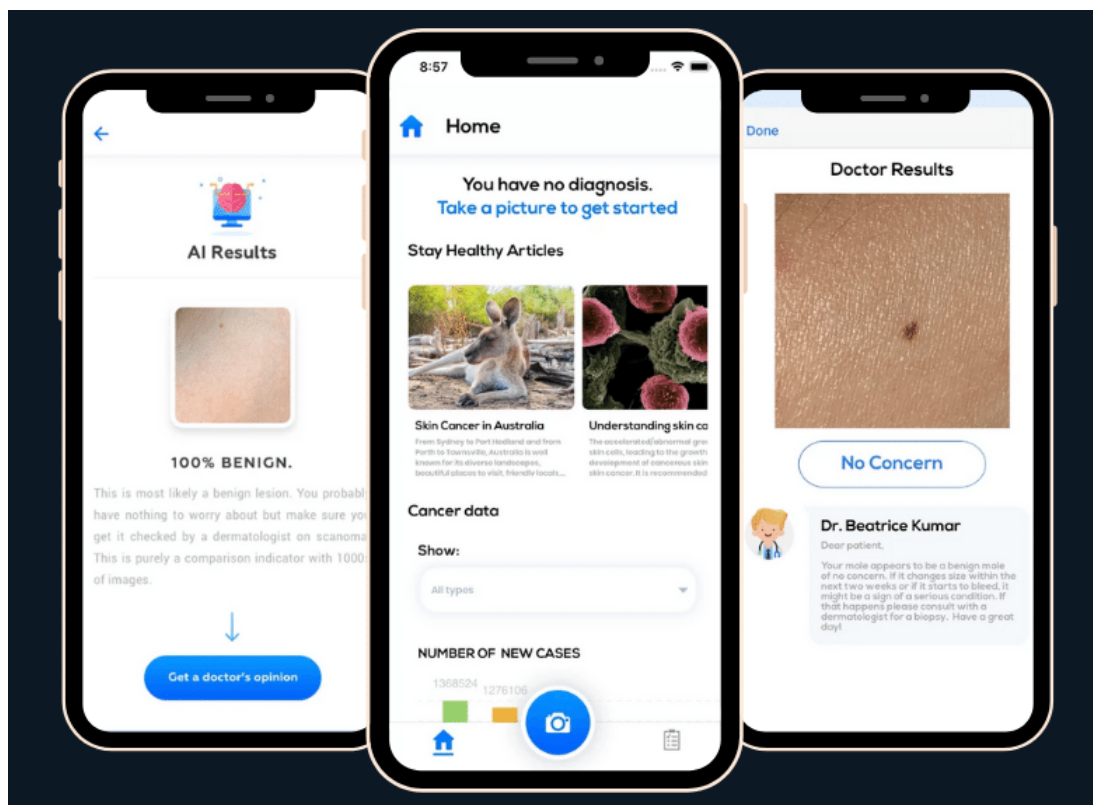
AI Results

100% BENIGN.

This is most likely a benign lesion. You probabl have nothing to worry about but make sure yo get it checked by a dermatologist on scanoma This is purely a comparison indicator with 1000 of images.

Get a doctor's opinion

8:57

Home

You have no diagnosis.
Take a picture to get started

Stay Healthy Articles

Skin Cancer in Australia
From Sydney to Port Hedland and from Perth to Townsville, Australia is well known for its diverse landscapes, beautiful places to visit, friendly locals...

Understanding skin ca
The accelerated abnormal gro skin cells, leading to the growth development of cancerous skin skin cancer. It is recommended

Cancer data

Show:

All types

NUMBER OF NEW CASES

1368524 1276106

Done

Doctor Results

No Concern

Dr. Beatrice Kumar
Dear patient,

Your mole appears to be a benign mole of no concern. If it changes size within the next two weeks or if it starts to bleed, it might be a sign of a serious condition. If that happens please consult with a dermatologist for a biopsy. Have a great day!